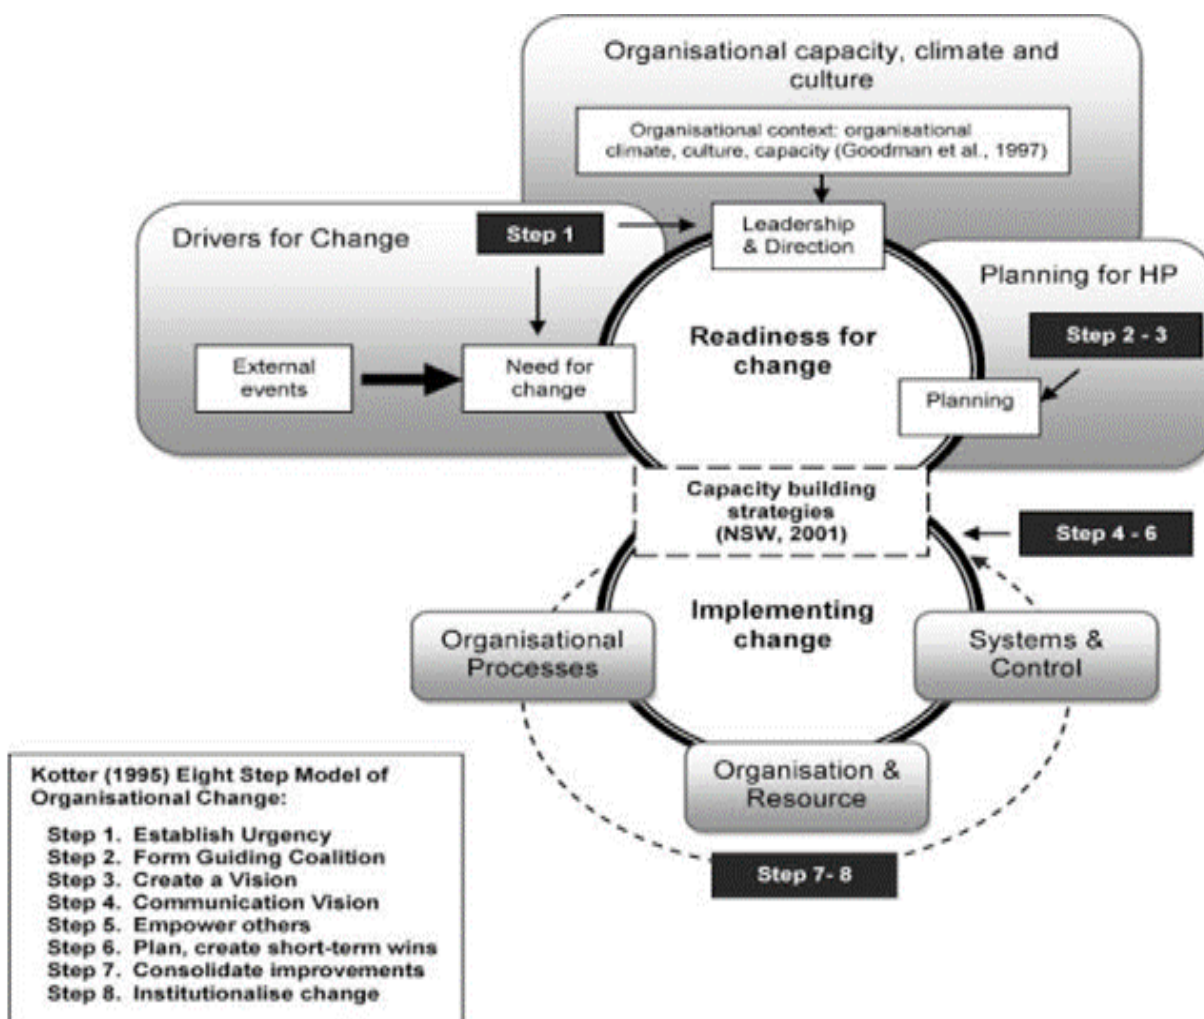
Organisational capacity, climate and culture

Organisational context: organisational climate, culture, capacity (Goodman et al., 1997)

Drivers for Change

Step 1

Leadership & Direction

Planning for HP

Readiness for change

Step 2 - 3

External events

Need for change

Planning

Capacity building strategies (NSW, 2001)

Step 4 - 6

Implementing change

Organisational Processes

Systems & Control

Organisation & Resource

Step 7- 8

Kotter (1995) Eight Step Model of Organisational Change:

Step 1. Establish Urgency
Step 2. Form Guiding Coalition
Step 3. Create a Vision
Step 4. Communication Vision
Step 5. Empower others
Step 6. Plan, create short-term wins
Step 7. Consolidate improvements
Step 8. Institutionalise change